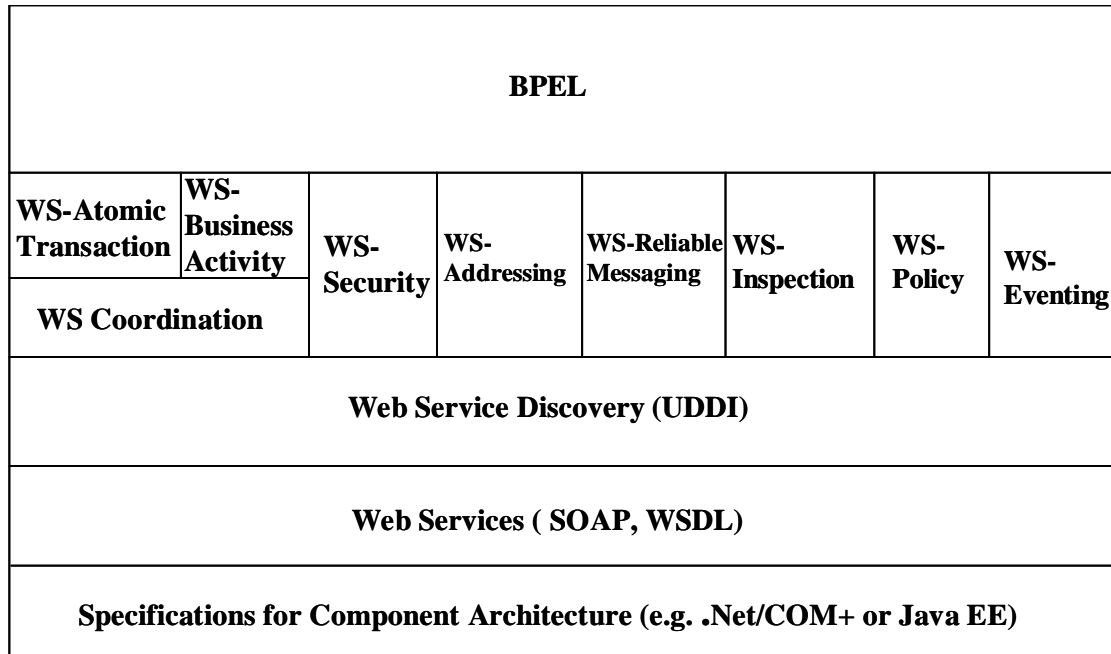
BPEL

WS-Atomic Transaction
WS-Business Activity
WS Coordination
WS-Security
WS-Addressing
WS-Reliable Messaging
WS-Inspection
WS-Policy
WS-Eventing

Web Service Discovery (UDDI)

Web Services ( SOAP, WSDL)

Specifications for Component Architecture (e.g. .Net/COM+ or Java EE)